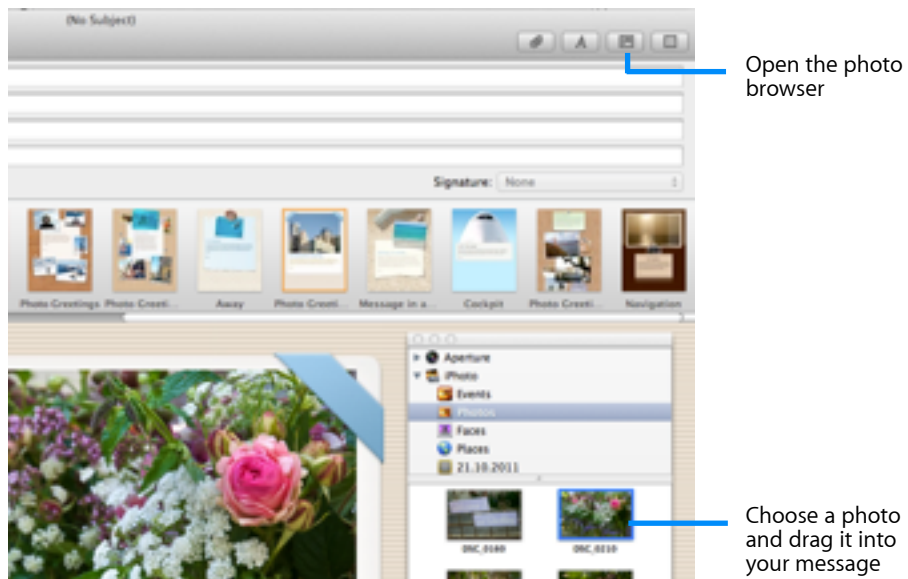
(No Subject)

Open the photo browser

Signature: None

Photo Greetings
Photo Greeti...
Away
Photo Greeti...
Message in a...
Cockpit
Photo Greeti...
Navigation

Aperture
iPhoto
Events
Photos
Faces
Places
21.10.2011

DSC_0160
DSC_0210

Choose a photo and drag it into your message